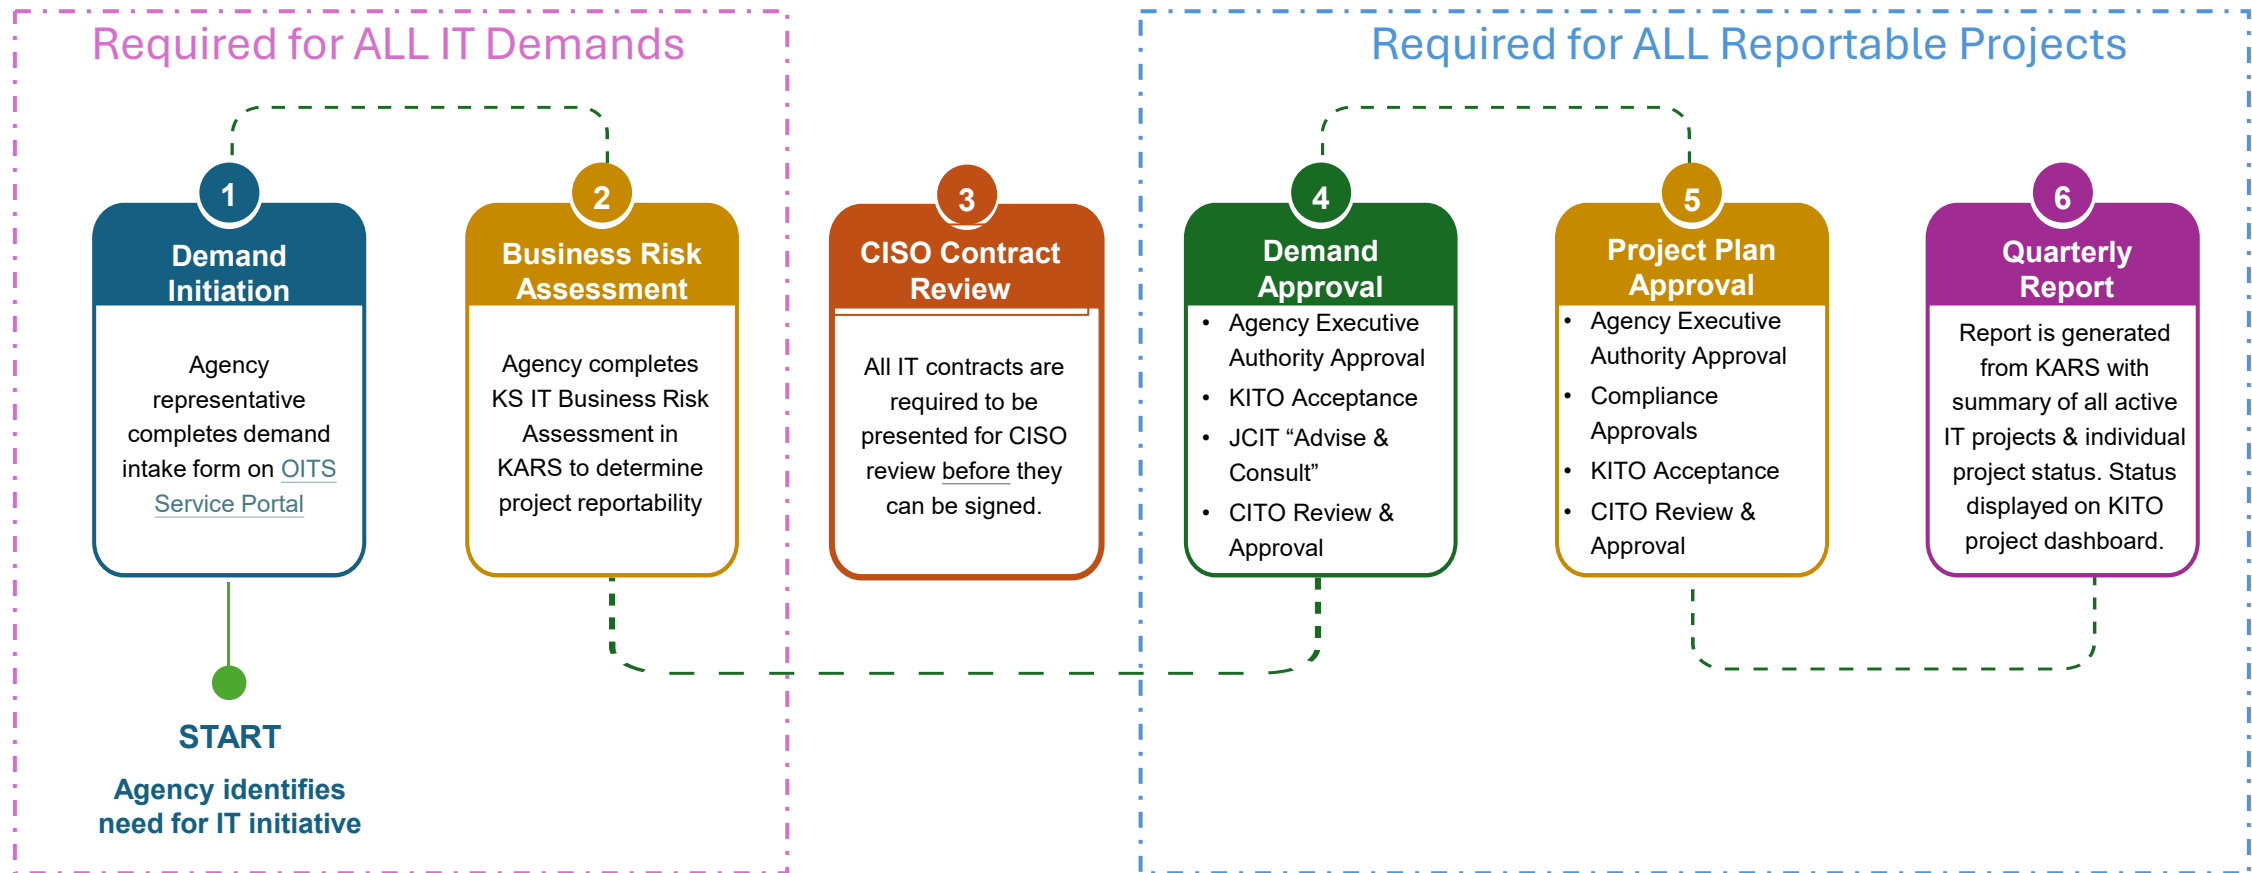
Required for ALL IT Demands

Required for ALL Reportable Projects

1
Demand Initiation

Agency representative completes demand intake form on OITS Service Portal

2
Business Risk Assessment

Agency completes KS IT Business Risk Assessment in KARS to determine project reportability

3
CISO Contract Review

All IT contracts are required to be presented for CISO review before they can be signed.

4
Demand Approval

- Agency Executive Authority Approval
- KITO Acceptance
- JCIT “Advise & Consult”
- CITO Review & Approval

5
Project Plan Approval

- Agency Executive Authority Approval
- Compliance Approvals
- KITO Acceptance
- CITO Review & Approval

6
Quarterly Report

Report is generated from KARS with summary of all active IT projects & individual project status. Status displayed on KITO project dashboard.

START

Agency identifies need for IT initiative